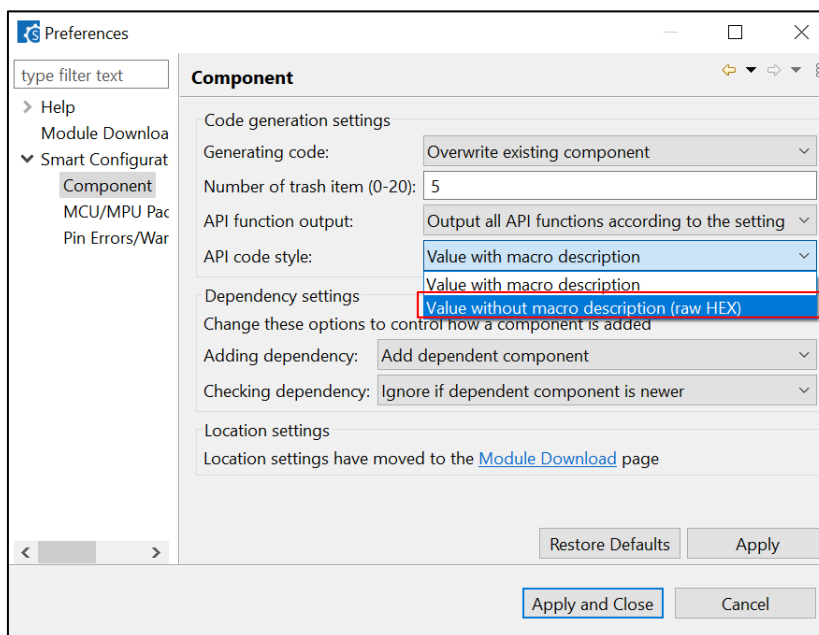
Preferences

type filter text

Help
Module Downloa
Smart Configurat
Component
MCU/MPU Pac
Pin Errors/War

Component

Code generation settings
Generating code: Overwrite existing component
Number of trash item (0-20): 5
API function output: Output all API functions according to the setting
API code style: Value with macro description
Value with macro description
Value without macro description (raw HEX)

Dependency settings
Change these options to control how a component is added
Adding dependency: Add dependent component
Checking dependency: Ignore if dependent component is newer

Location settings
Location settings have moved to the Module Download page

Restore Defaults
Apply

Apply and Close
Cancel